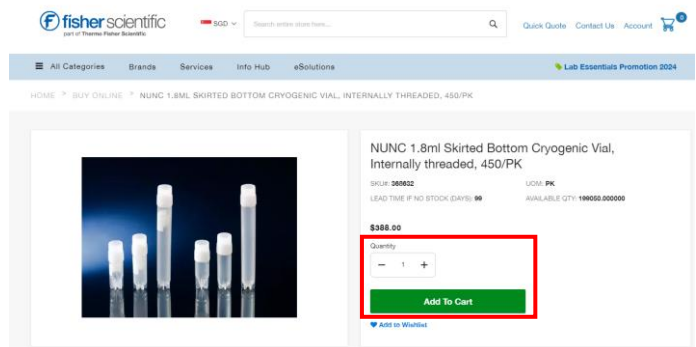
fisher scientific
part of Thermo Fisher Scientific

SGD

Search entire store here...

Quick Quote Contact Us Account 0

All Categories Brands Services Info Hub eSolutions

Lab Essentials Promotion 2024

HOME > BUY ONLINE > NUNC 1.8ML SKIRTED BOTTOM CRYOGENIC VIAL, INTERNALLY THREADED, 450/PK

NUNC 1.8ml Skirted Bottom Cryogenic Vial, Internally threaded, 450/PK

SKU#: 368632

UOM: PK

LEAD TIME IF NO STOCK (DAYS): 99

AVAILABLE QTY: 199050.000000

$388.00

Quantity

− 1 +

Add To Cart

Add to Wishlist